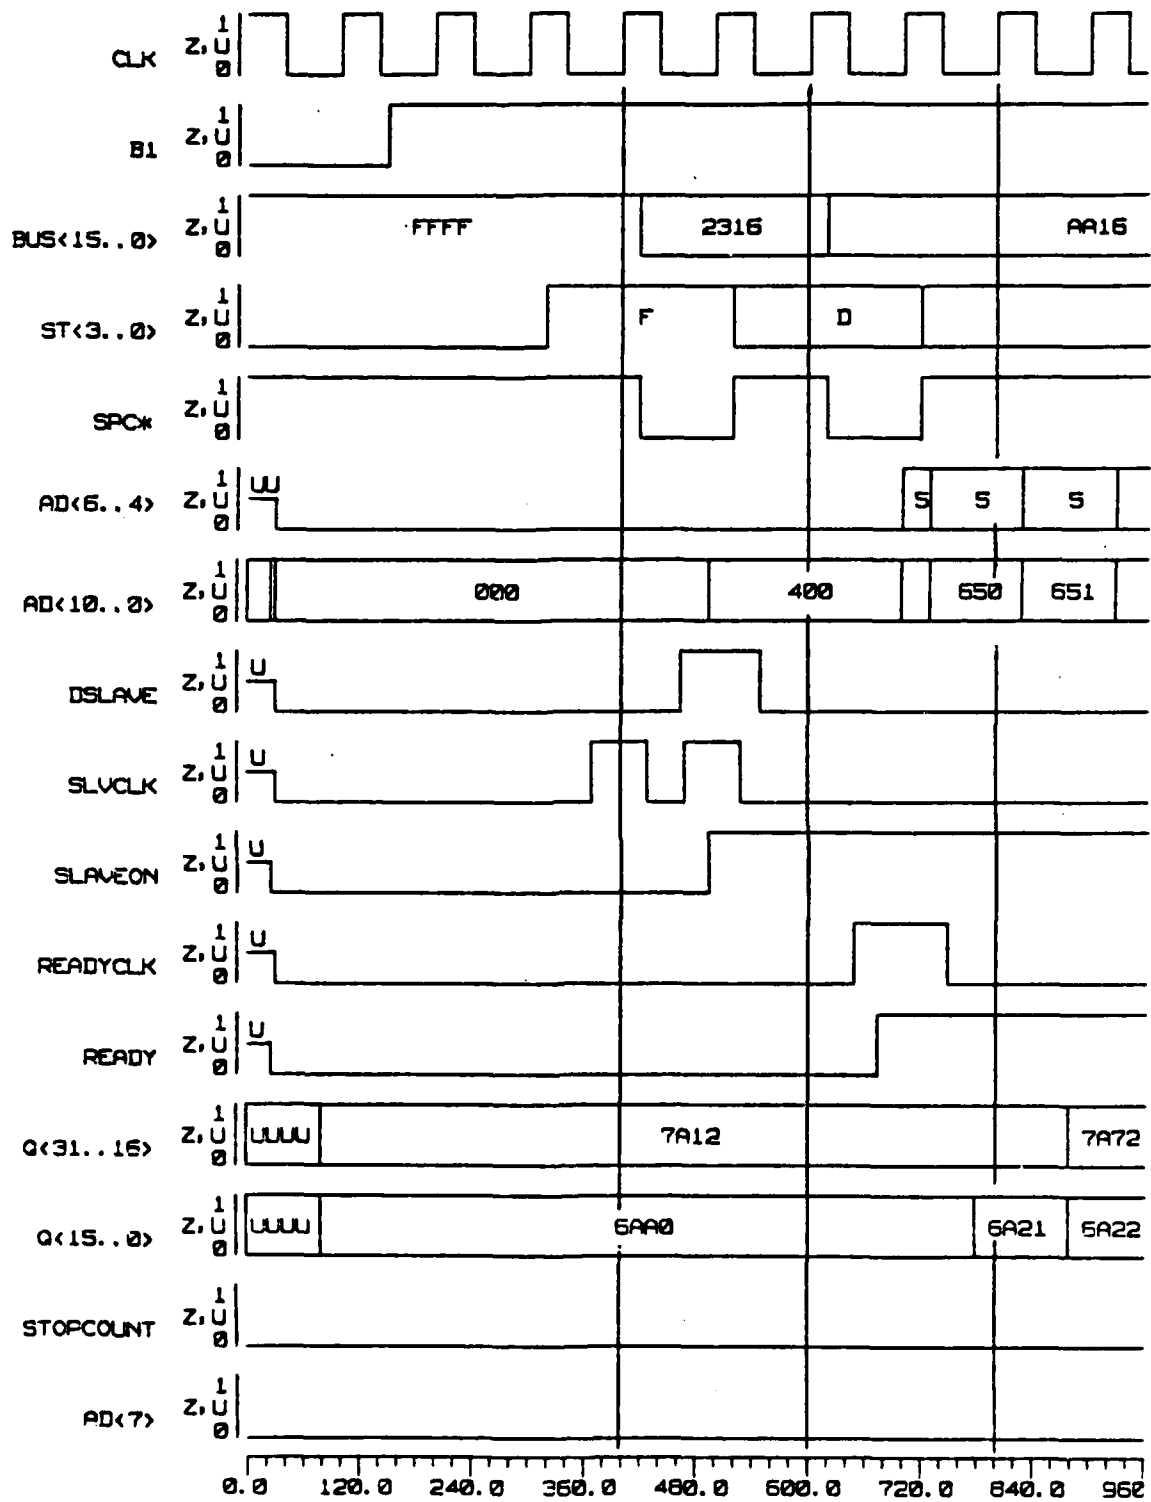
CLK Z,U 1 0

B1 Z,U 1 0

BUS<15..0> Z,U 1 0 FFFF 2316 AA16

ST<3..0> Z,U 1 0 F D

SPC* Z,U 1 0

AD<6..4> Z,U 1 0 UU 5 5 5

AD<10..0> Z,U 1 0 000 400 650 651

DSLAVE Z,U 1 0 U

SLVCLK Z,U 1 0 U

SLAVEON Z,U 1 0 U

READYCLK Z,U 1 0 U

READY Z,U 1 0 U

Q<31..16> Z,U 1 0 UUUU 7A12 7A72

Q<15..0> Z,U 1 0 UUUU 6AA0 6A21 6A22

STOPCOUNT Z,U 1 0

AD<7> Z,U 1 0

0.0 120.0 240.0 360.0 480.0 600.0 720.0 840.0 960